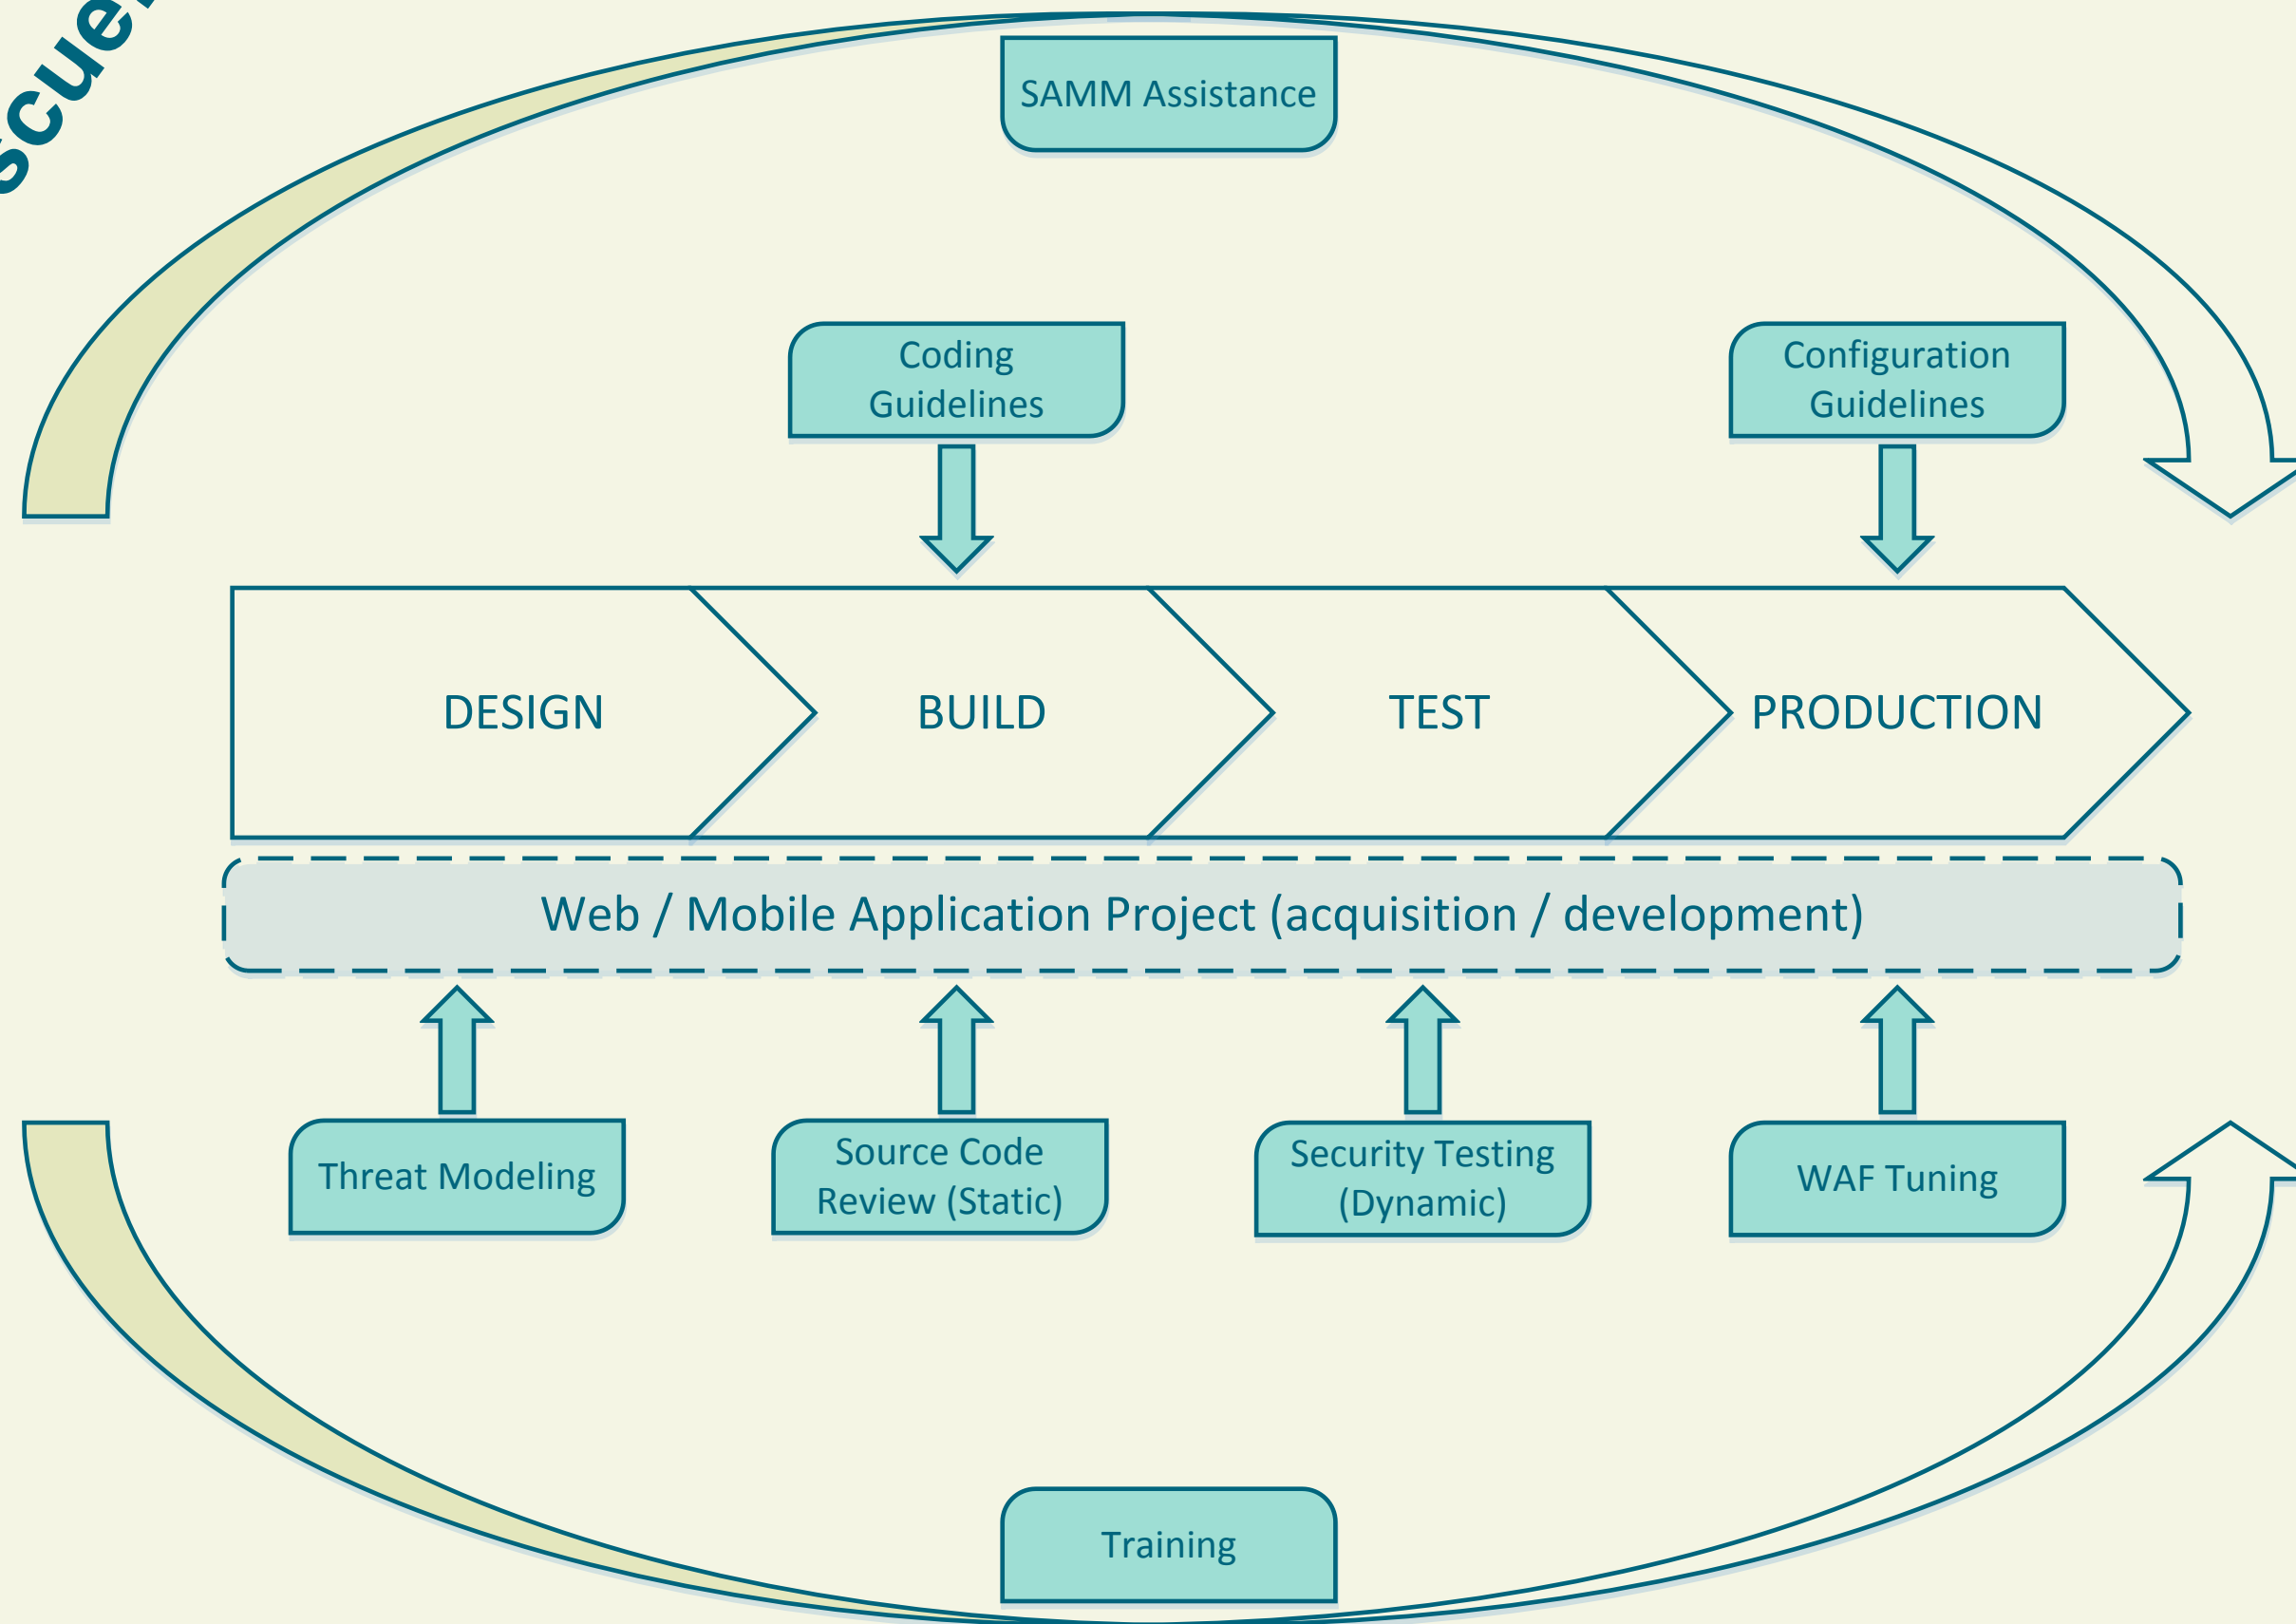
scue

SAMM Assistance

Coding Guidelines

Configuration Guidelines

DESIGN

BUILD

TEST

PRODUCTION

Web / Mobile Application Project (acquisition / development)

Threat Modeling

Source Code Review (Static)

Security Testing (Dynamic)

WAF Tuning

Training